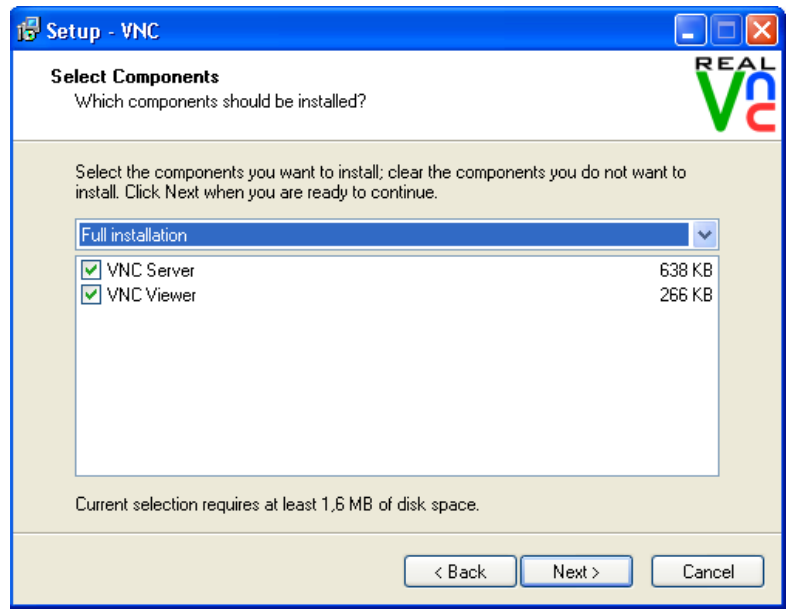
Setup - VNC

Select Components
Which components should be installed?

REAL
VNC

Select the components you want to install; clear the components you do not want to install. Click Next when you are ready to continue.

Full installation

VNC Server 638 KB
VNC Viewer 266 KB

Current selection requires at least 1,6 MB of disk space.

< Back
Next >
Cancel